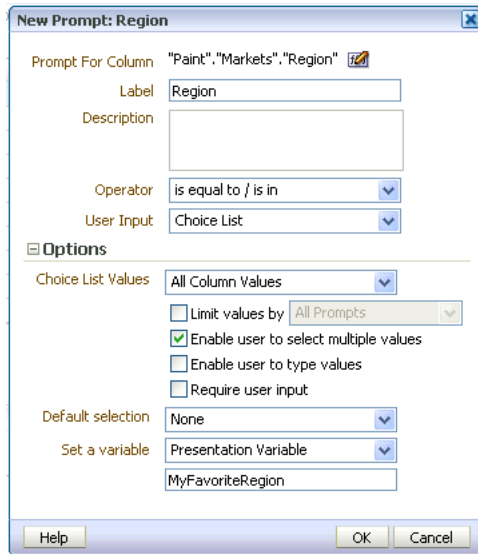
New Prompt: Region

Prompt For Column "Paint"."Markets"."Region"

Label Region

Description

Operator is equal to / is in

User Input Choice List

⊟Options

Choice List Values All Column Values

Limit values by All Prompts

Enable user to select multiple values

Enable user to type values

Require user input

Default selection None

Set a variable Presentation Variable

MyFavoriteRegion

Help

OK Cancel